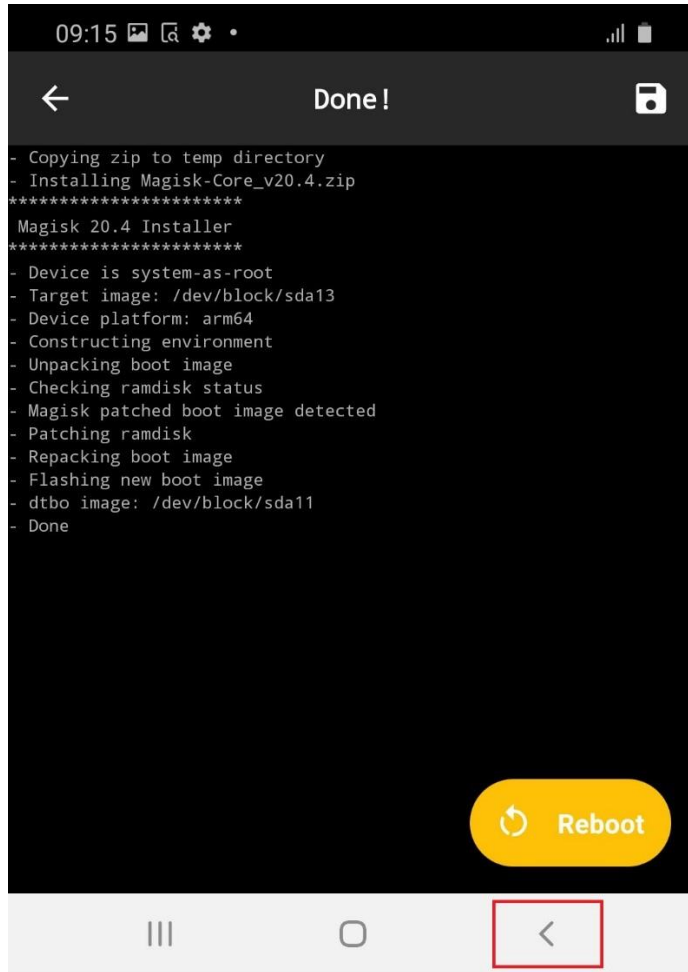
09:15

Done!

- Copying zip to temp directory
- Installing Magisk-Core_v20.4.zip
**********************
Magisk 20.4 Installer
**********************
- Device is system-as-root
- Target image: /dev/block/sda13
- Device platform: arm64
- Constructing environment
- Unpacking boot image
- Checking ramdisk status
- Magisk patched boot image detected
- Patching ramdisk
- Repacking boot image
- Flashing new boot image
- dtbo image: /dev/block/sda11
- Done

Reboot